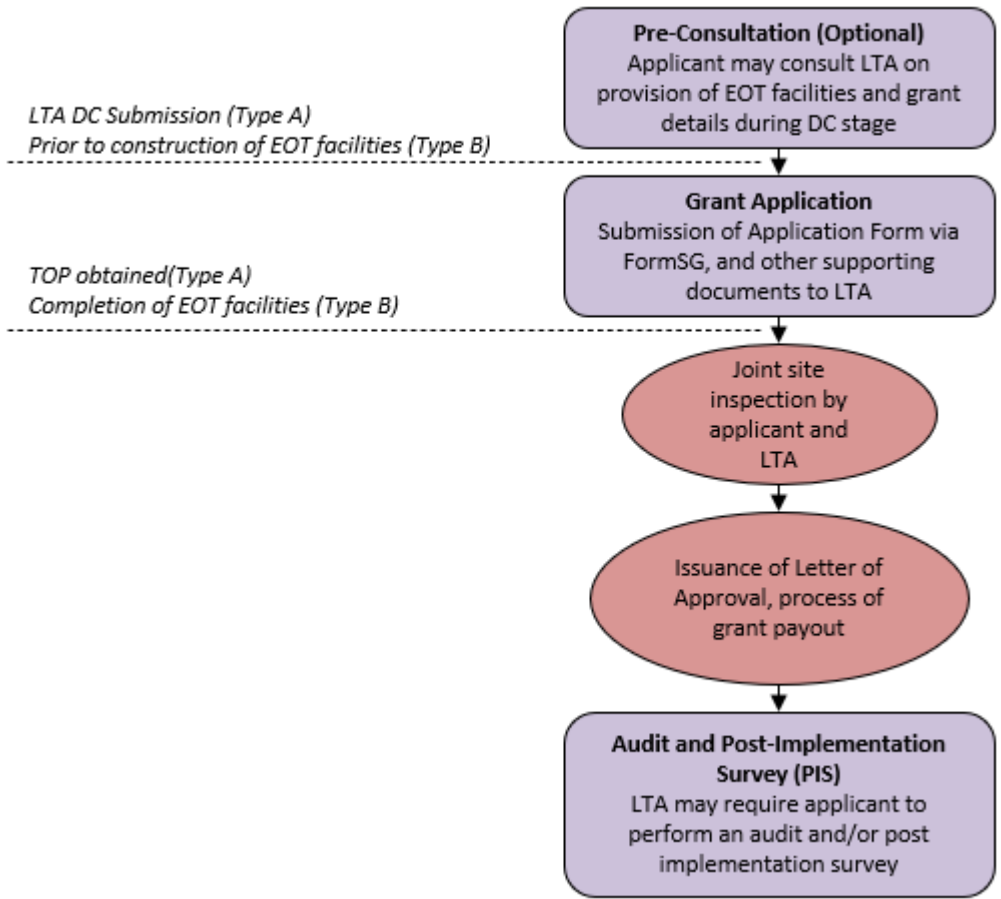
Pre-Consultation (Optional)
Applicant may consult LTA on provision of EOT facilities and grant details during DC stage

LTA DC Submission (Type A)
Prior to construction of EOT facilities (Type B)

Grant Application
Submission of Application Form via FormSG, and other supporting documents to LTA

TOP obtained(Type A)
Completion of EOT facilities (Type B)

Joint site inspection by applicant and LTA

Issuance of Letter of Approval, process of grant payout

Audit and Post-Implementation Survey (PIS)
LTA may require applicant to perform an audit and/or post implementation survey